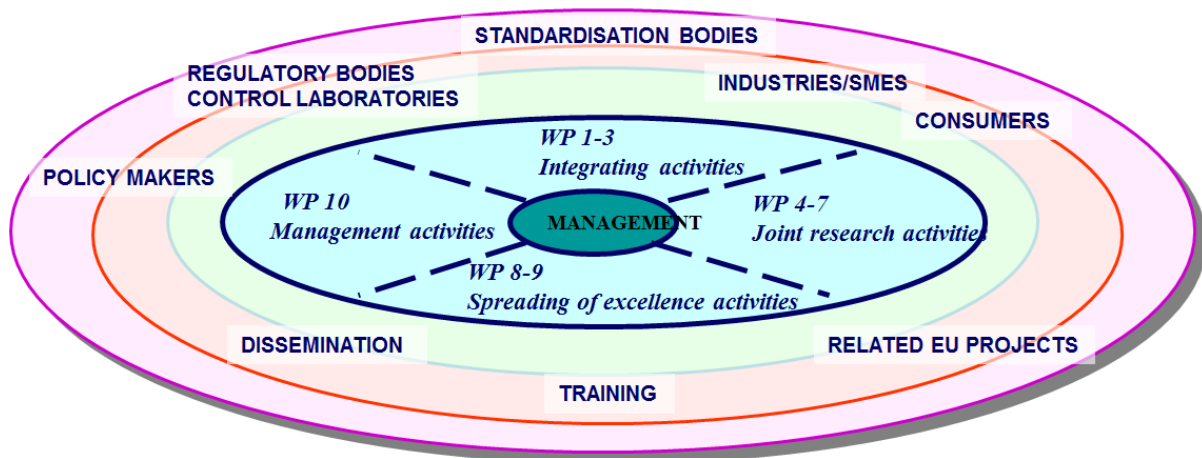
STANDARDISATION BODIES

REGULATORY BODIES
CONTROL LABORATORIES

INDUSTRIES/SMES

CONSUMERS

POLICY MAKERS

WP 1-3
Integrating activities

WP 10
Management activities

MANAGEMENT

WP 4-7
Joint research activities

WP 8-9
Spreading of excellence activities

DISSEMINATION

RELATED EU PROJECTS

TRAINING